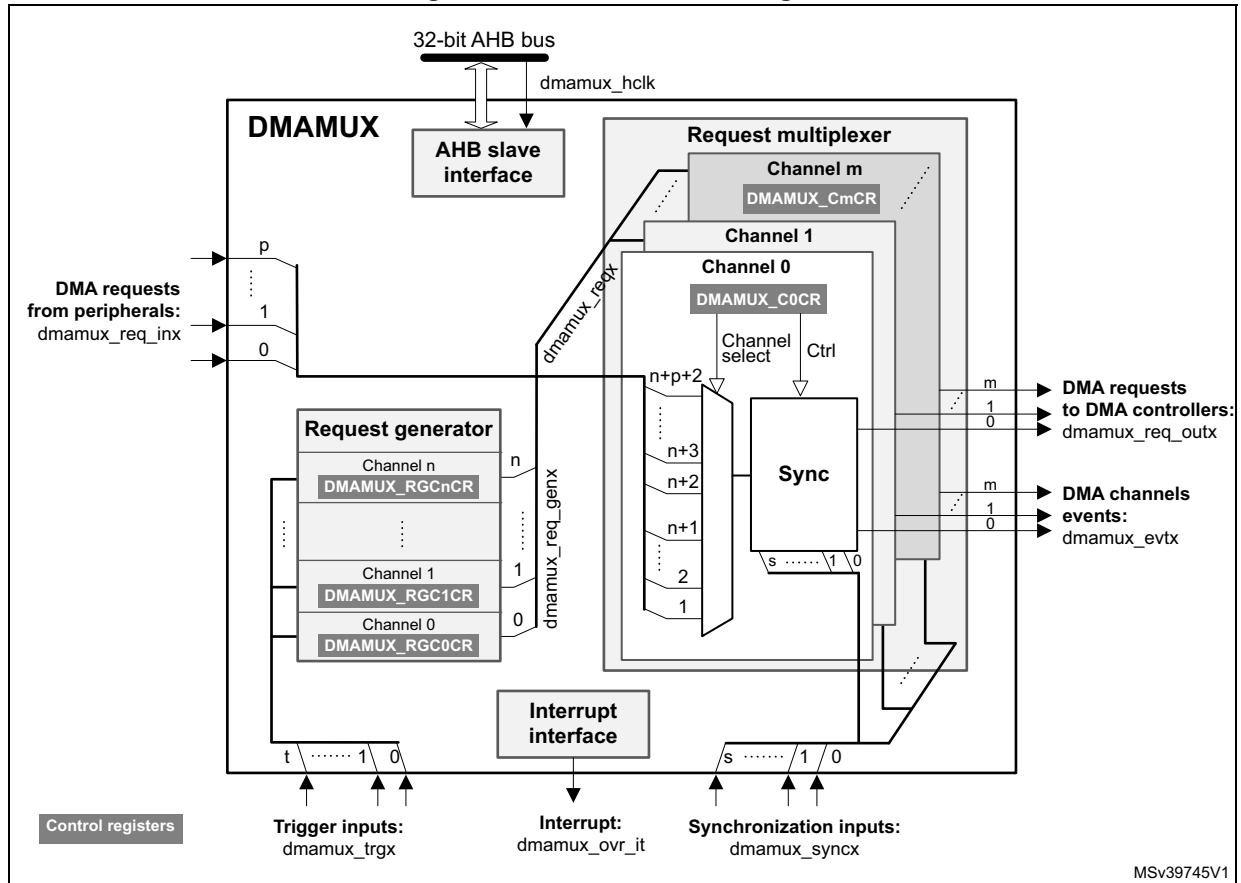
32-bit AHB bus

dmamux_hclk

DMAMUX

AHB slave interface

Request multiplexer

Channel m

DMAMUX_CmCR

Channel 1

Channel 0

DMAMUX_C0CR

Channel select

Ctrl

dmamux_reqx

p

1

0

DMA requests from peripherals: dmamux_req_inx

n+p+2

n+3

n+2

n+1

2

1

Sync

s ...... 1 0

m

1

0

DMA requests to DMA controllers: dmamux_req_outx

m

1

0

DMA channels events: dmamux_evtx

Request generator

Channel n

DMAMUX_RGCnCR

Channel 1

DMAMUX_RGC1CR

Channel 0

DMAMUX_RGC0CR

n

1

0

dmamux_req_genx

Interrupt interface

t ...... 1 0

s ...... 1 0

Control registers

Trigger inputs: dmamux_trgx

Interrupt: dmamux_ovr_it

Synchronization inputs: dmamux_syncx

MSv39745V1